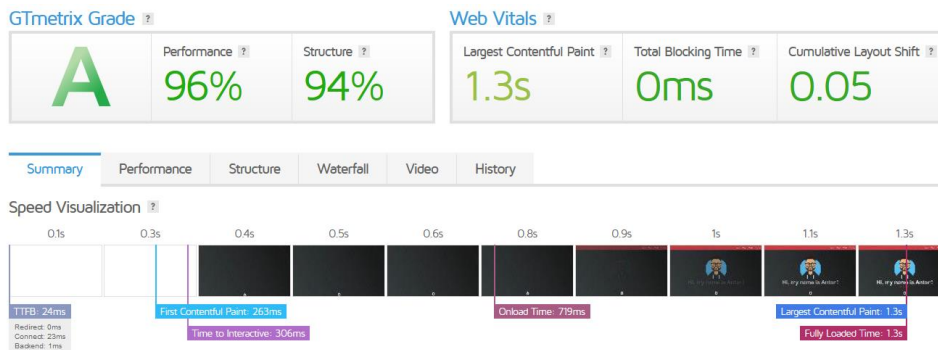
GTmetrix Grade ?

A

Performance ?
96%

Structure ?
94%

Web Vitals ?

Largest Contentful Paint ?
1.3s

Total Blocking Time ?
0ms

Cumulative Layout Shift ?
0.05

Summary | Performance | Structure | Waterfall | Video | History

Speed Visualization ?

0.1s 0.3s 0.4s 0.5s 0.6s 0.8s 0.9s 1s 1.1s 1.3s

Hi, my name is Antor!
Hi, my name is Antor!
Hi, my name is Antor!

TTFB: 24ms
Redirect: 0ms
Connect: 23ms
Backend: 1ms

First Contentful Paint: 263ms
Time to Interactive: 306ms
Onload Time: 719ms
Largest Contentful Paint: 1.3s
Fully Loaded Time: 1.3s